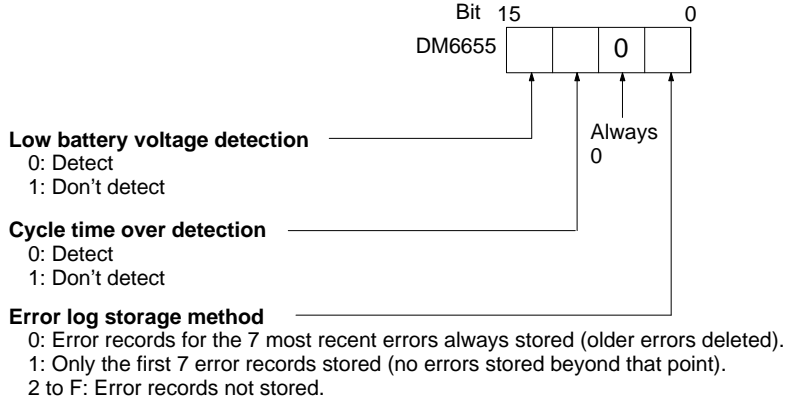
Bit 15 0

DM6655

0

Always 0

**Low battery voltage detection**
0: Detect
1: Don't detect

**Cycle time over detection**
0: Detect
1: Don't detect

**Error log storage method**
0: Error records for the 7 most recent errors always stored (older errors deleted).
1: Only the first 7 error records stored (no errors stored beyond that point).
2 to F: Error records not stored.